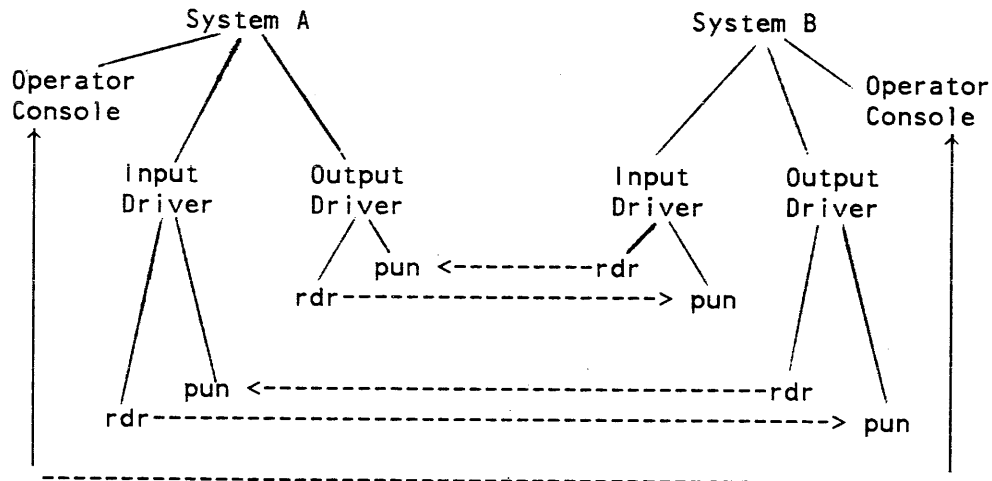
System A

System B

Operator Console

Operator Console

Input Driver

Output Driver

Input Driver

Output Driver

pun <---------rdr

rdr-----------------> pun

pun <---------------------------rdr

rdr---------------------------------> pun